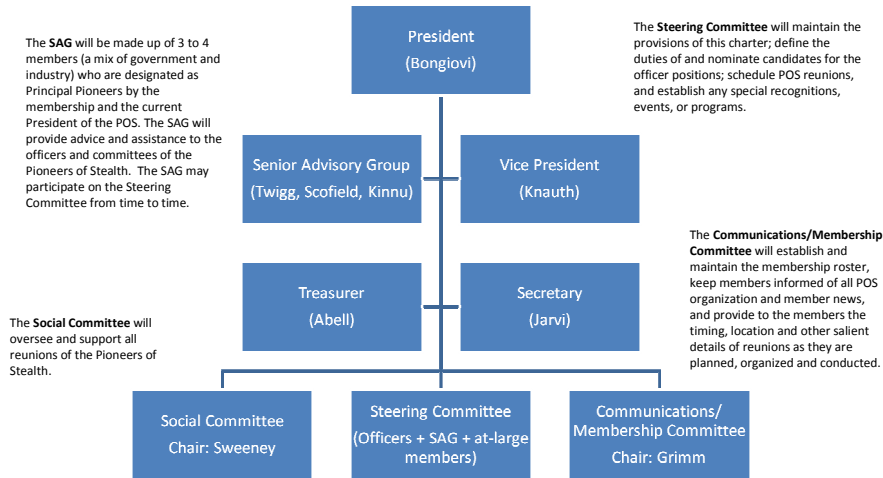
The **SAG** will be made up of 3 to 4 members (a mix of government and industry) who are designated as Principal Pioneers by the membership and the current President of the POS. The SAG will provide advice and assistance to the officers and committees of the Pioneers of Stealth. The SAG may participate on the Steering Committee from time to time.

President
(Bongiovi)

The **Steering Committee** will maintain the provisions of this charter; define the duties of and nominate candidates for the officer positions; schedule POS reunions, and establish any special recognitions, events, or programs.

Senior Advisory Group
(Twigg, Scofield, Kinnu)

Vice President
(Knauth)

The **Communications/Membership Committee** will establish and maintain the membership roster, keep members informed of all POS organization and member news, and provide to the members the timing, location and other salient details of reunions as they are planned, organized and conducted.

Treasurer
(Abell)

Secretary
(Jarvi)

The **Social Committee** will oversee and support all reunions of the Pioneers of Stealth.

Social Committee
Chair: Sweeney

Steering Committee
(Officers + SAG + at-large members)

Communications/ Membership Committee
Chair: Grimm